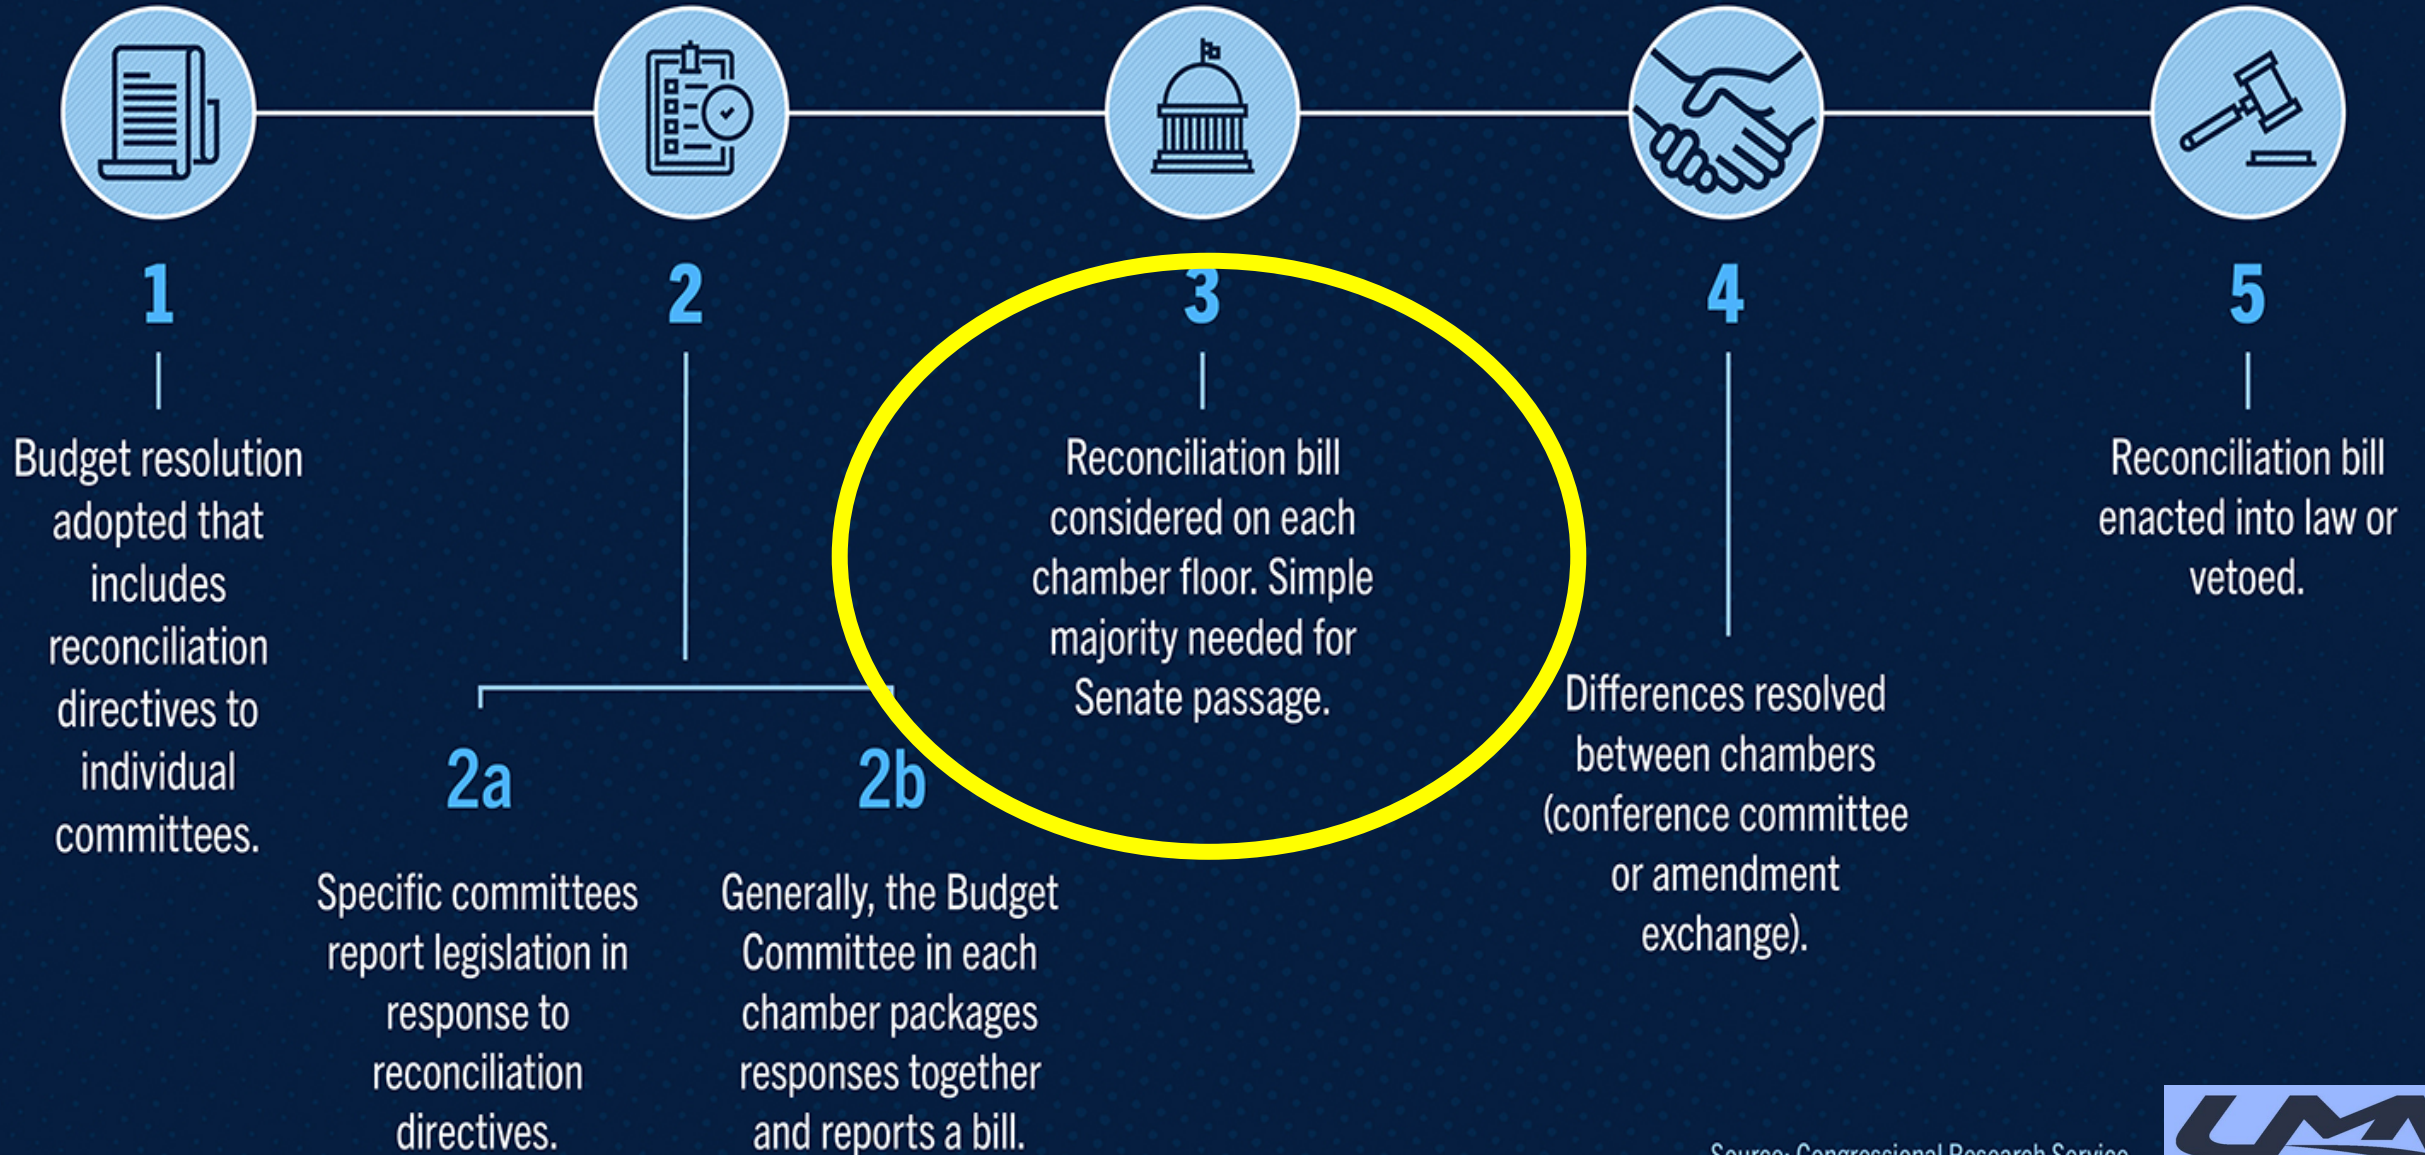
1

Budget resolution adopted that includes reconciliation directives to individual committees.

2

2a

Specific committees report legislation in response to reconciliation directives.

2b

Generally, the Budget Committee in each chamber packages responses together and reports a bill.

3

Reconciliation bill considered on each chamber floor. Simple majority needed for Senate passage.

4

Differences resolved between chambers (conference committee or amendment exchange).

5

Reconciliation bill enacted into law or vetoed.

Source: Congressional Research Service